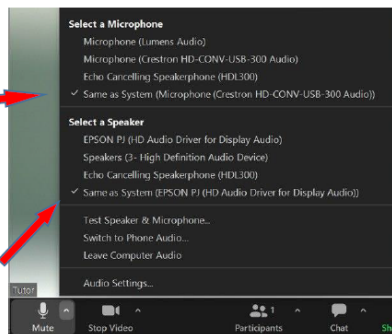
Select a Microphone
Microphone (Lumens Audio)
Microphone (Crestron HD-CONV-USB-300 Audio)
Echo Cancelling Speakerphone (HDL300)
✓ Same as System (Microphone (Crestron HD-CONV-USB-300 Audio))

Select a Speaker
EPSON PJ (HD Audio Driver for Display Audio)
Speakers (3- High Definition Audio Device)
Echo Cancelling Speakerphone (HDL300)
✓ Same as System (EPSON PJ (HD Audio Driver for Display Audio))

Test Speaker & Microphone...
Switch to Phone Audio...
Leave Computer Audio

Audio Settings...

Tutor

Mute
Stop Video
Participants 1
Chat
Sh